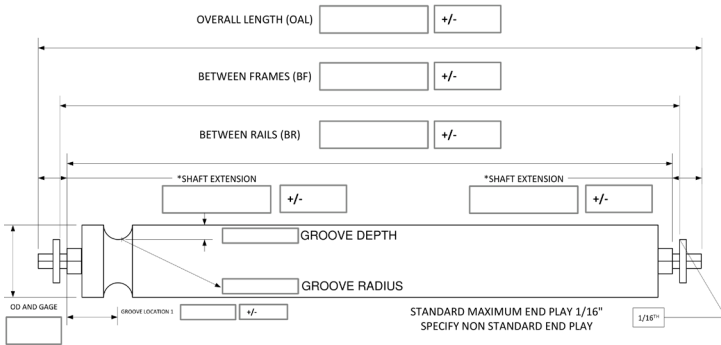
OVERALL LENGTH (OAL) +/-

BETWEEN FRAMES (BF) +/-

BETWEEN RAILS (BR) +/-

*SHAFT EXTENSION +/-

*SHAFT EXTENSION +/-

GROOVE DEPTH

GROOVE RADIUS

OD AND GAGE

GROOVE LOCATION 1 +/-

STANDARD MAXIMUM END PLAY 1/16"
SPECIFY NON STANDARD END PLAY

1/16TH